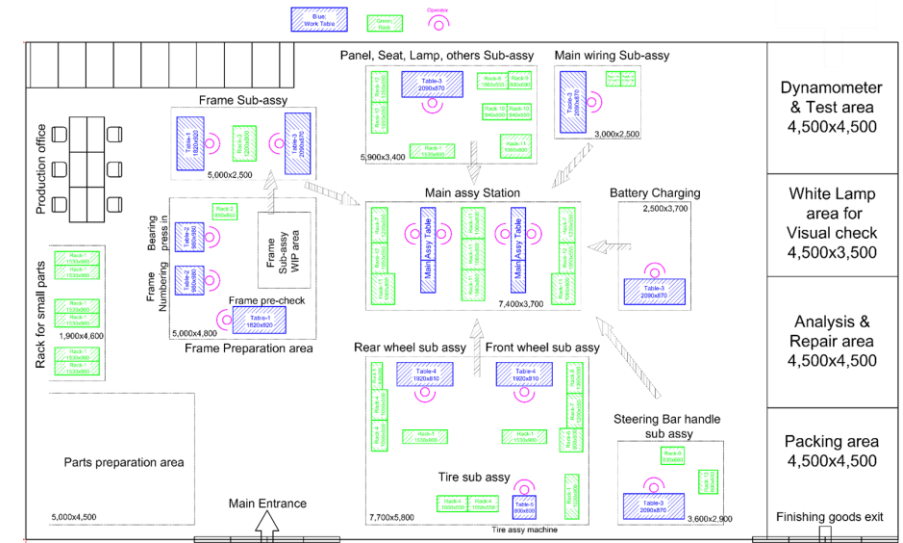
Blue, Work Table
Green, Rack
Operator

Production office

Rack for small parts
Rack-
Rack-
Rack-
Rack-
Rack-
1,900x4,600

Frame Sub-assy
Table-1
Rack-
Table-2 2090x870
5,000x2,500

Panel, Seat, Lamp, others Sub-assy
Table-3 2090x870
Rack-8
Rack-9
Rack-10
Rack-11
5,900x3,400

Main wiring Sub-assy
Table-3 2090x870
3,000x2,500

Dynamometer & Test area 4,500x4,500

Bearing press in
Frame Numbering
Table-2
Table-2
Rack-7
Frame Sub-assy WIP area
Frame pre-check
Table-1 1820x920
5,000x4,800
Frame Preparation area

Main assy Station
Main Assy Table
Main Assy Table
7,400x3,700

Battery Charging
2,500x3,700
Table-3 2090x870

White Lamp area for Visual check 4,500x3,500

Analysis & Repair area 4,500x4,500

Rear wheel sub assy
Front wheel sub assy
Table-4 1920x810
Table-4 1920x810
Tire sub assy
Table-5
7,700x5,800
Tire assy machine

Steering Bar handle sub assy
Table-3 2090x870
3,600x2,900

Packing area 4,500x4,500

Parts preparation area
5,000x4,500

Main Entrance

Finishing goods exit